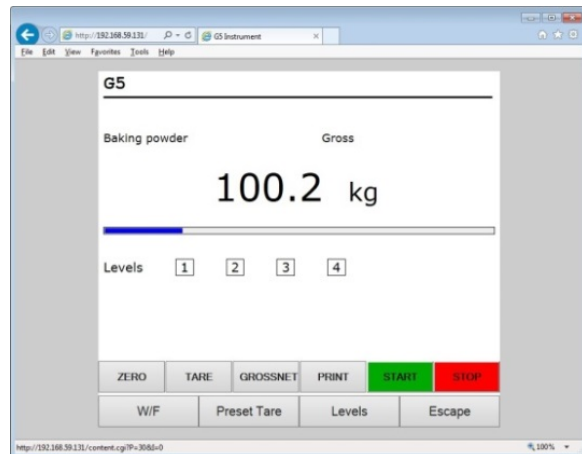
http://192.168.59.131/
G5 Instrument
File Edit View Favorites Tools Help

G5

Baking powder

Gross

100.2 kg

Levels 1 2 3 4

ZERO
TARE
GROSSNET
PRINT
START
STOP

W/F
Preset Tare
Levels
Escape

http://192.168.59.131/content.cgi?P=30&I=0
100%